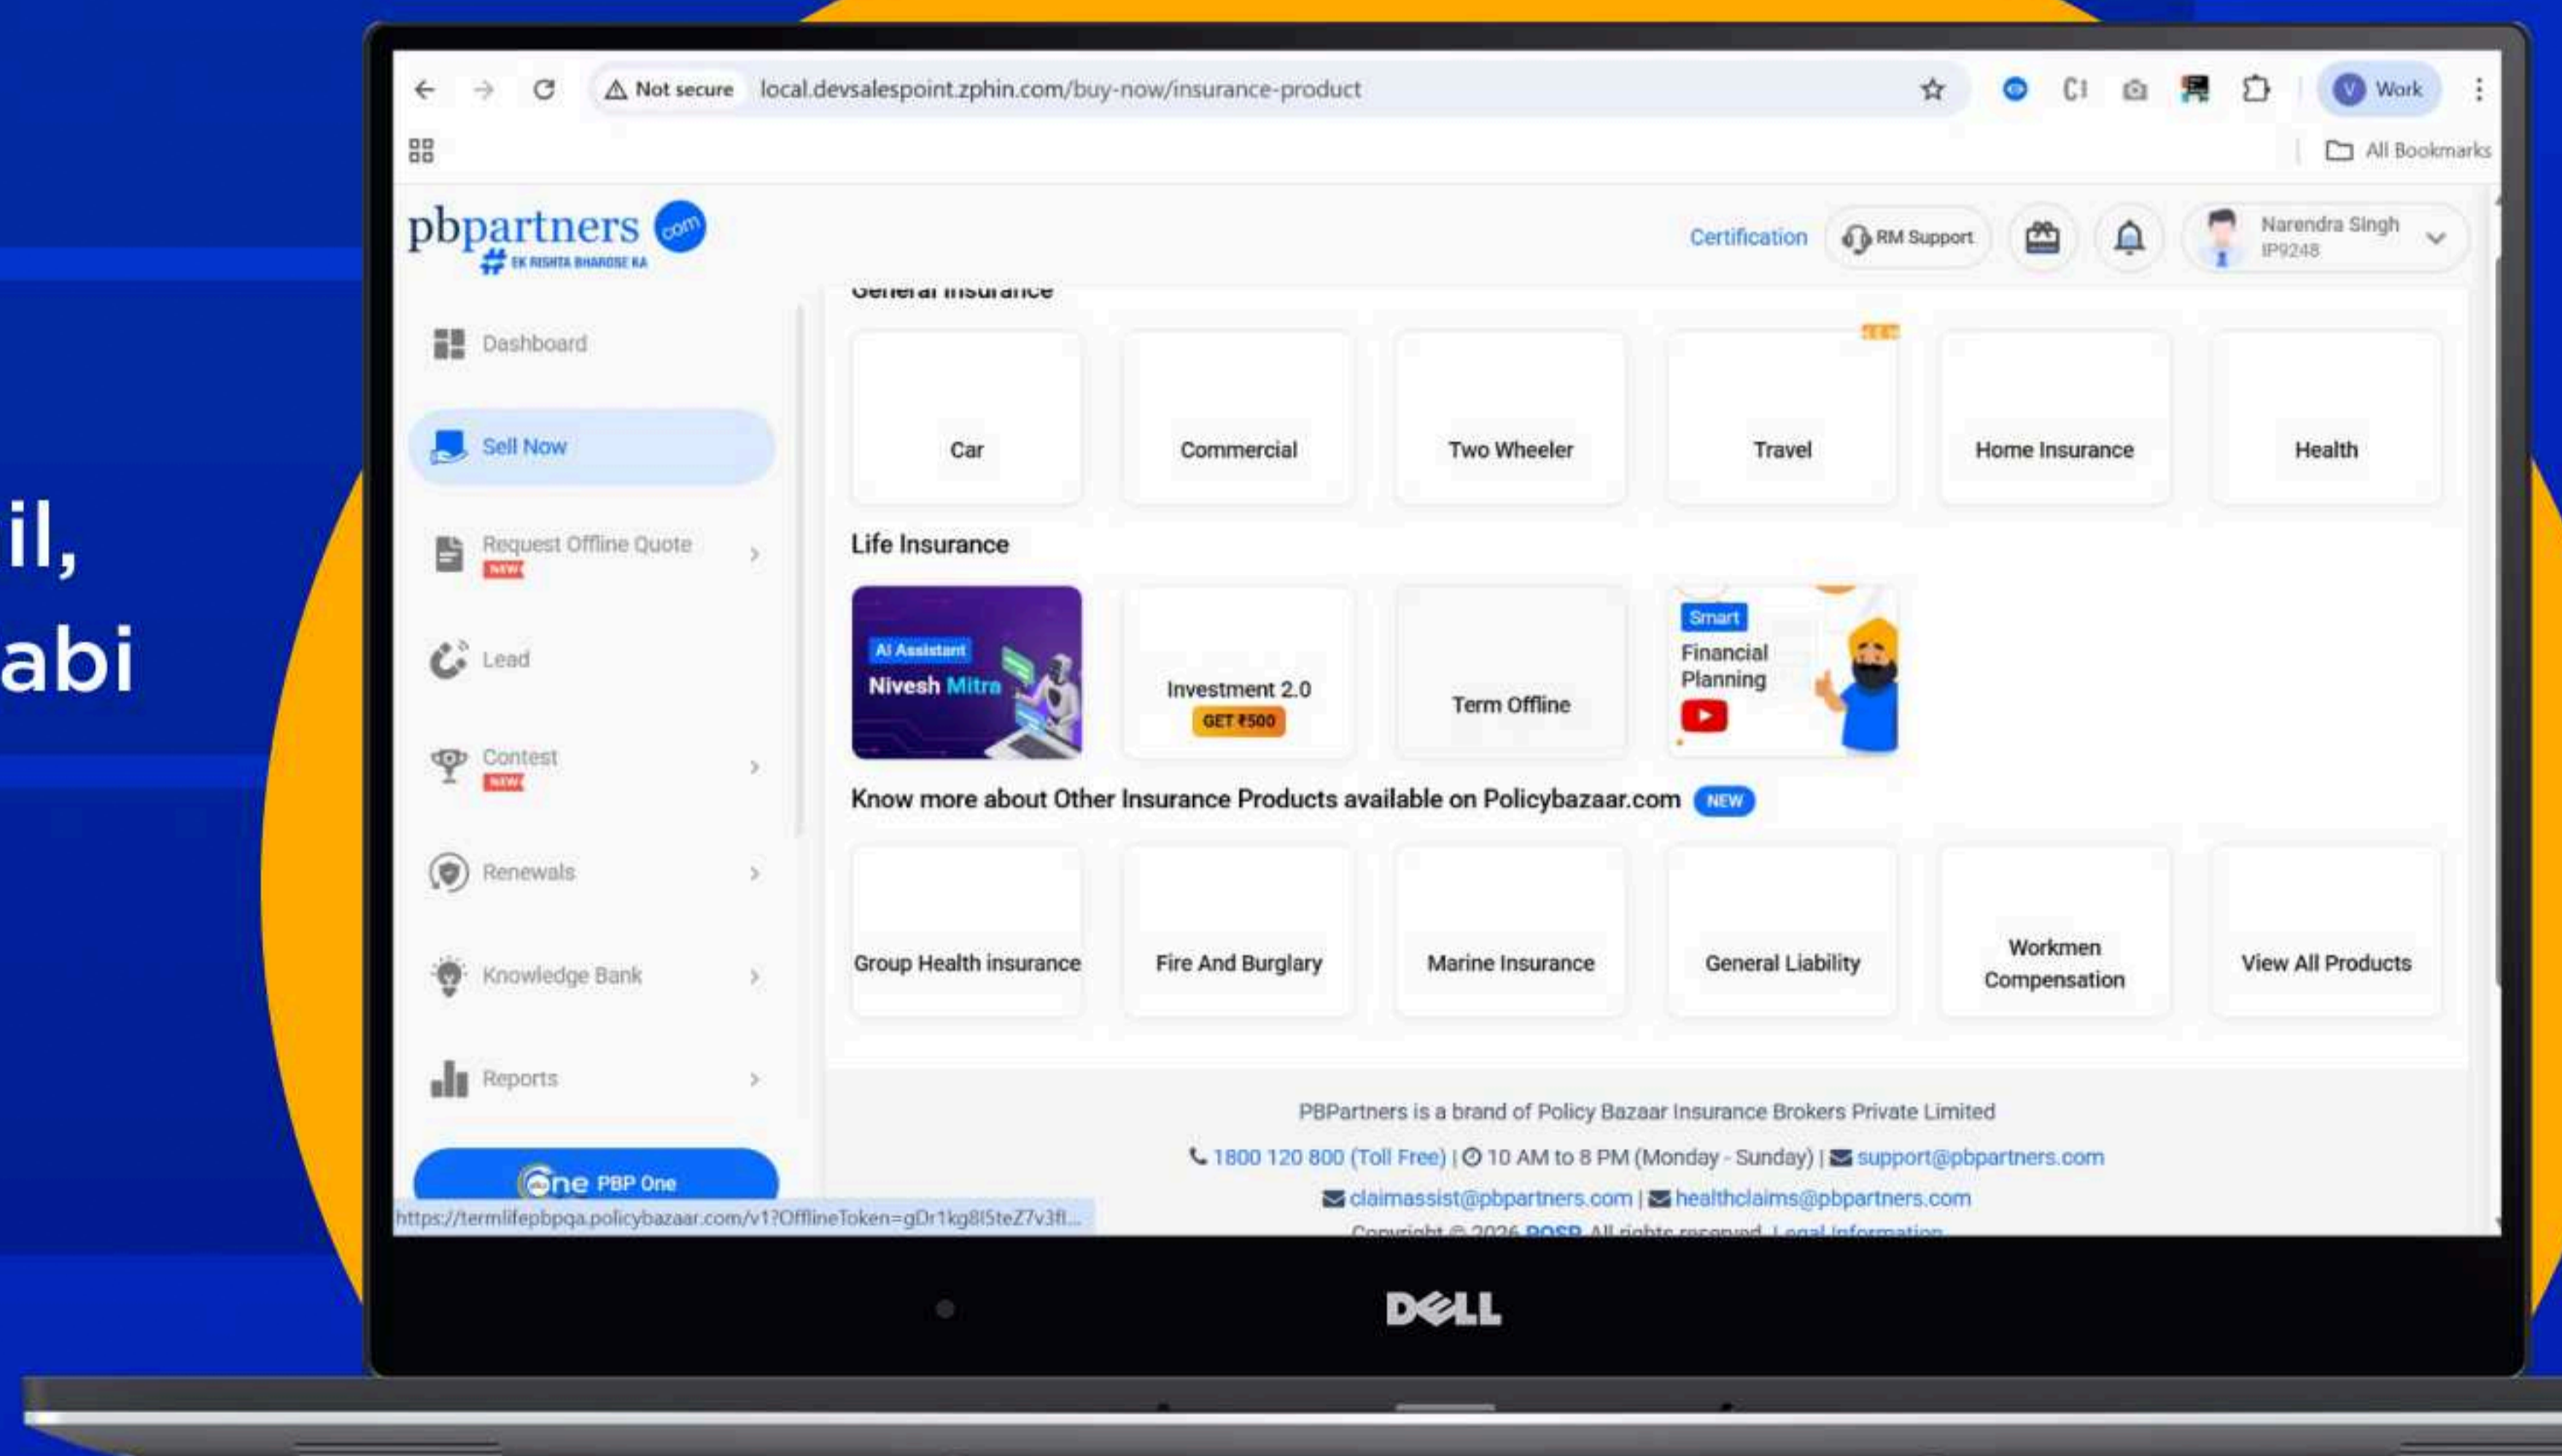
il,
abi

Not secure local.devsalespoint.zphin.com/buy-now/insurance-product

Work

All Bookmarks

pbpartners com
# EK RISHTA BHAROSE KA

Certification RM Support

Narendra Singh
IP9248

Dashboard

Sell Now

Request Offline Quote NEW

Lead

Contest NEW

Renewals

Knowledge Bank

Reports

One PBP One

General Insurance

Car

Commercial

Two Wheeler

Travel

Home Insurance

Health

Life Insurance

AI Assistant
Nivesh Mitra

Investment 2.0
GET ₹500

Term Offline

Smart
Financial Planning

Know more about Other Insurance Products available on Policybazaar.com NEW

Group Health insurance

Fire And Burglary

Marine Insurance

General Liability

Workmen Compensation

View All Products

PBPartners is a brand of Policy Bazaar Insurance Brokers Private Limited

1800 120 800 (Toll Free) | 10 AM to 8 PM (Monday - Sunday) | support@pbpartners.com

claimassist@pbpartners.com | healthclaims@pbpartners.com

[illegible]

https://termlifepbpqa.policybazaar.com/v1?OfflineToken=gDr1kg8I5teZ7v3fl...

DELL